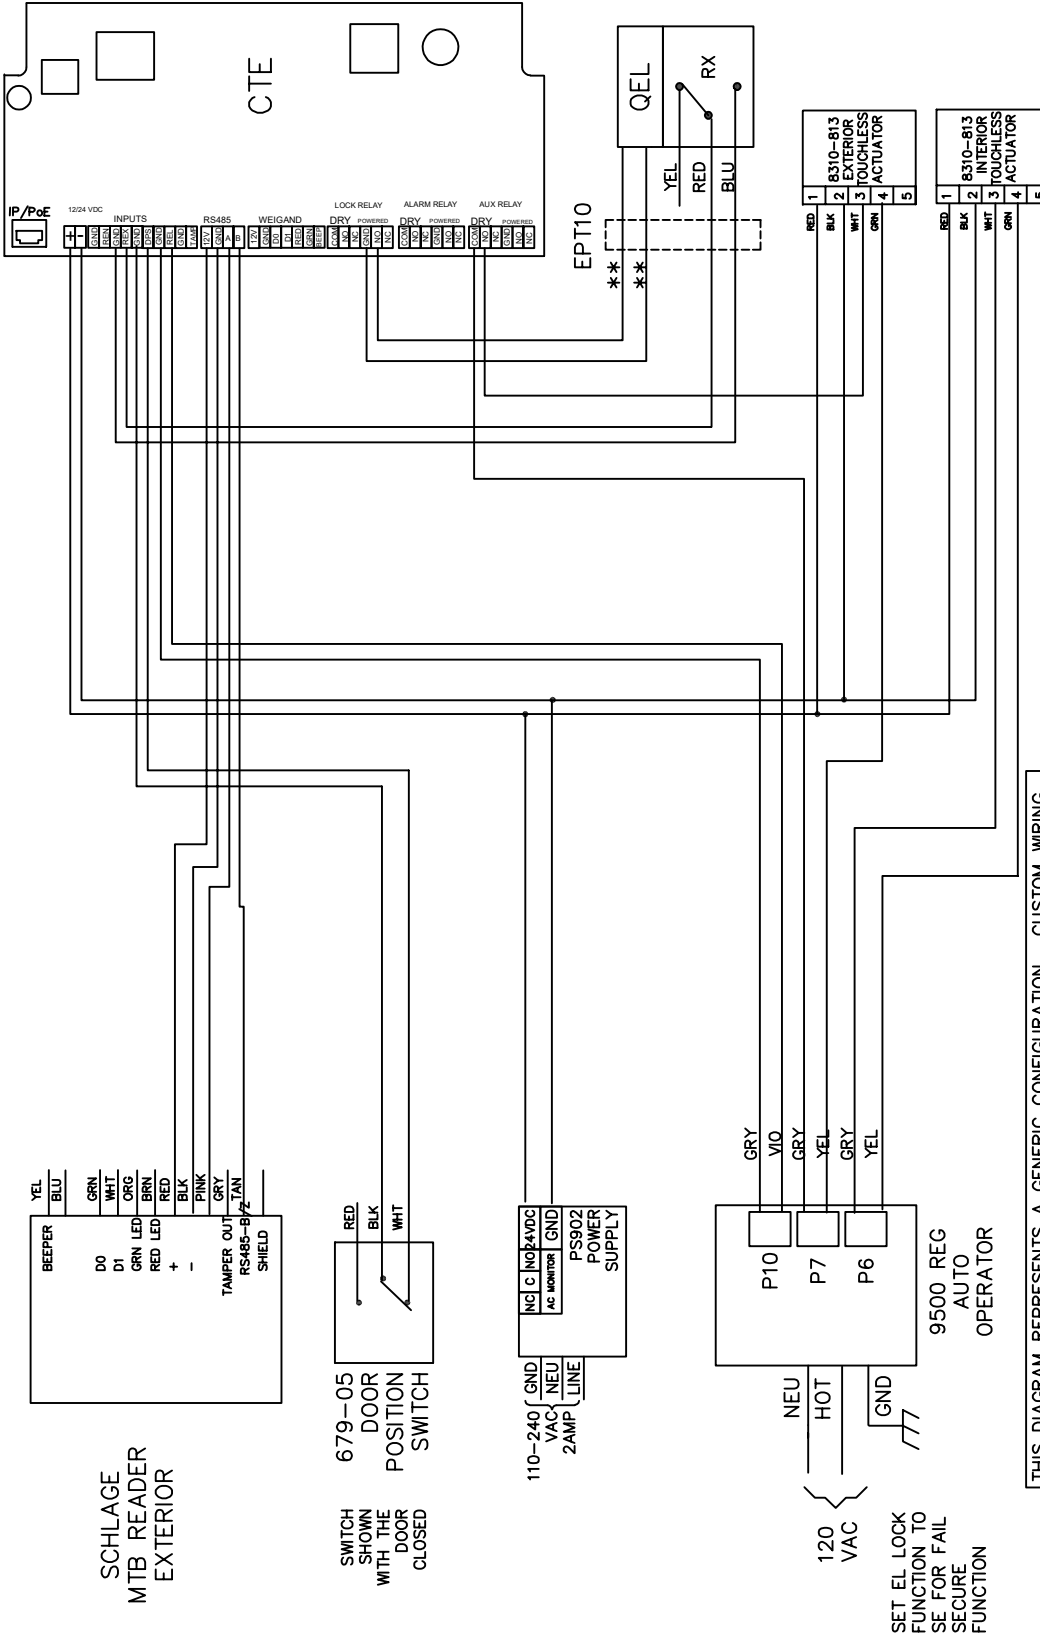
CTE

IP/PoE

12/24 VDC

+ -

INPUTS

GND REN GND REX GND DPS GND REL GND TAMP

RS485

12V GND A B

WEIGAND

12V GND D0 D1 RED GRN BEEP

LOCK RELAY

DRY POWERED

COM NO NC GND NO NC

ALARM RELAY

DRY POWERED

COM NO NC GND NO NC

AUX RELAY

DRY POWERED

COM NO NC GND NO NC

QEL

RX

YEL RED BLU

EPT10

** **

8310-813 EXTERIOR TOUCHLESS ACTUATOR

1 2 3 4 5

RED BLK WHT GRN

8310-813 INTERIOR TOUCHLESS ACTUATOR

1 2 3 4 5

RED BLK WHT GRN

YEL BLU GRN WHT ORG BRN RED BLK PINK GRY TAN

BEEPER

D0 D1 GRN LED RED LED + - TAMPER OUT RS485-B/Z SHIELD

SCHLAGE MTB READER EXTERIOR

RED BLK WHT

679-05 DOOR POSITION SWITCH

SWITCH SHOWN WITH THE DOOR CLOSED

NC C NO 24VDC GND

AC MONITOR

PS902 POWER SUPPLY

110-240 VAC 2AMP

GND NEU LINE

GRY VIO GRY YEL GRY YEL

P10 P7 P6

9500 REG AUTO OPERATOR

NEU HOT GND

120 VAC

SET EL LOCK FUNCTION TO SE FOR FAIL SECURE FUNCTION

THIS DIAGRAM REPRESENTS A GENERIC CONFIGURATION. CUSTOM WIRING